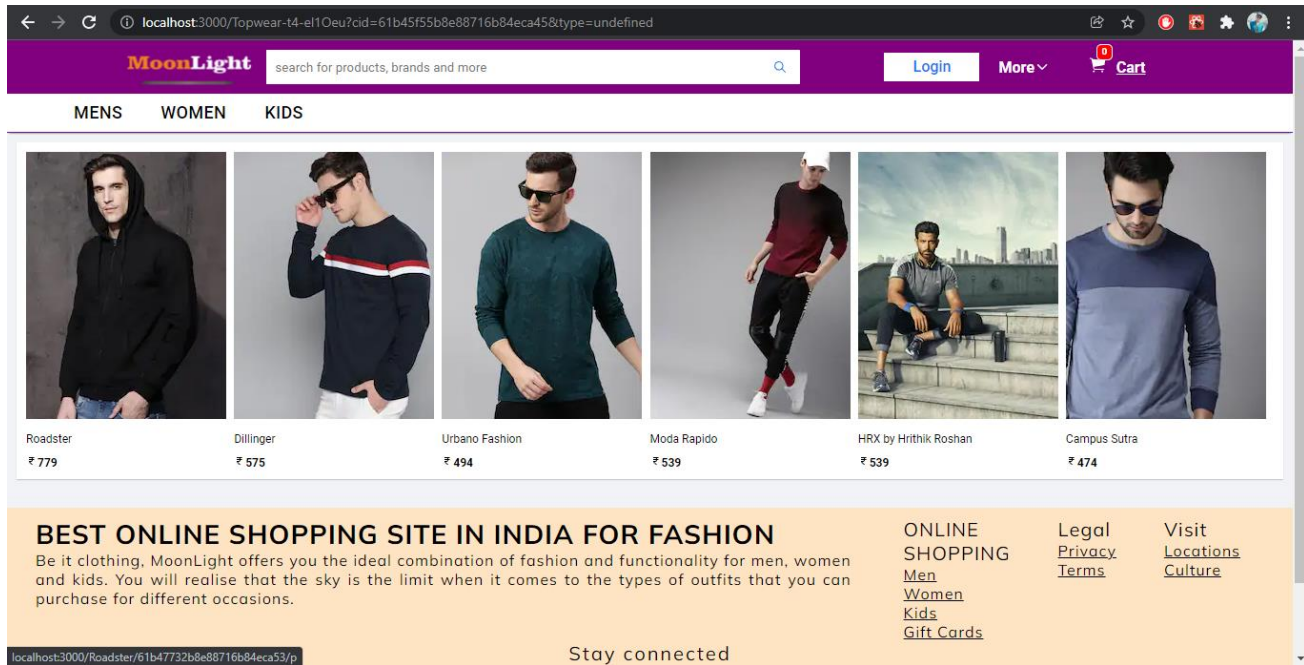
localhost:3000/Topwear-t4-el1Oeu?cid=61b45f55b8e88716b84eca45&type=undefined

MoonLight

search for products, brands and more

Login

More

0

Cart

MENS WOMEN KIDS

Roadster
₹ 779

Dillinger
₹ 575

Urbano Fashion
₹ 494

Moda Rapido
₹ 539

HRX by Hrithik Roshan
₹ 539

Campus Sutra
₹ 474

BEST ONLINE SHOPPING SITE IN INDIA FOR FASHION

Be it clothing, MoonLight offers you the ideal combination of fashion and functionality for men, women and kids. You will realise that the sky is the limit when it comes to the types of outfits that you can purchase for different occasions.

ONLINE SHOPPING
Men
Women
Kids
Gift Cards

Legal
Privacy
Terms

Visit
Locations
Culture

localhost:3000/Roadster/61b47732b8e88716b84eca53/p

Stay connected